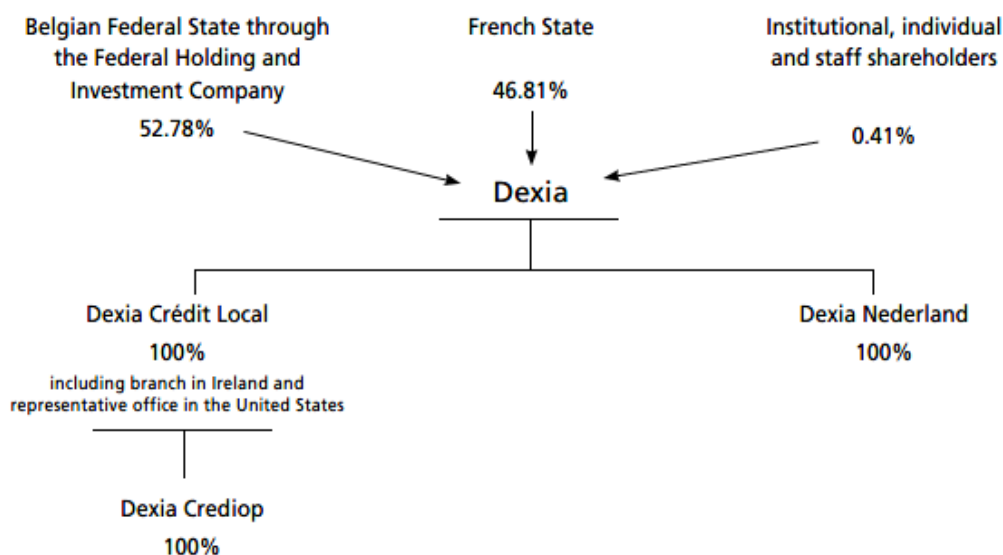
Belgian Federal State through the Federal Holding and Investment Company
52.78%

French State
46.81%

Institutional, individual and staff shareholders
0.41%

Dexia

Dexia Crédit Local
100%
including branch in Ireland and representative office in the United States

Dexia Nederland
100%

Dexia Crediop
100%